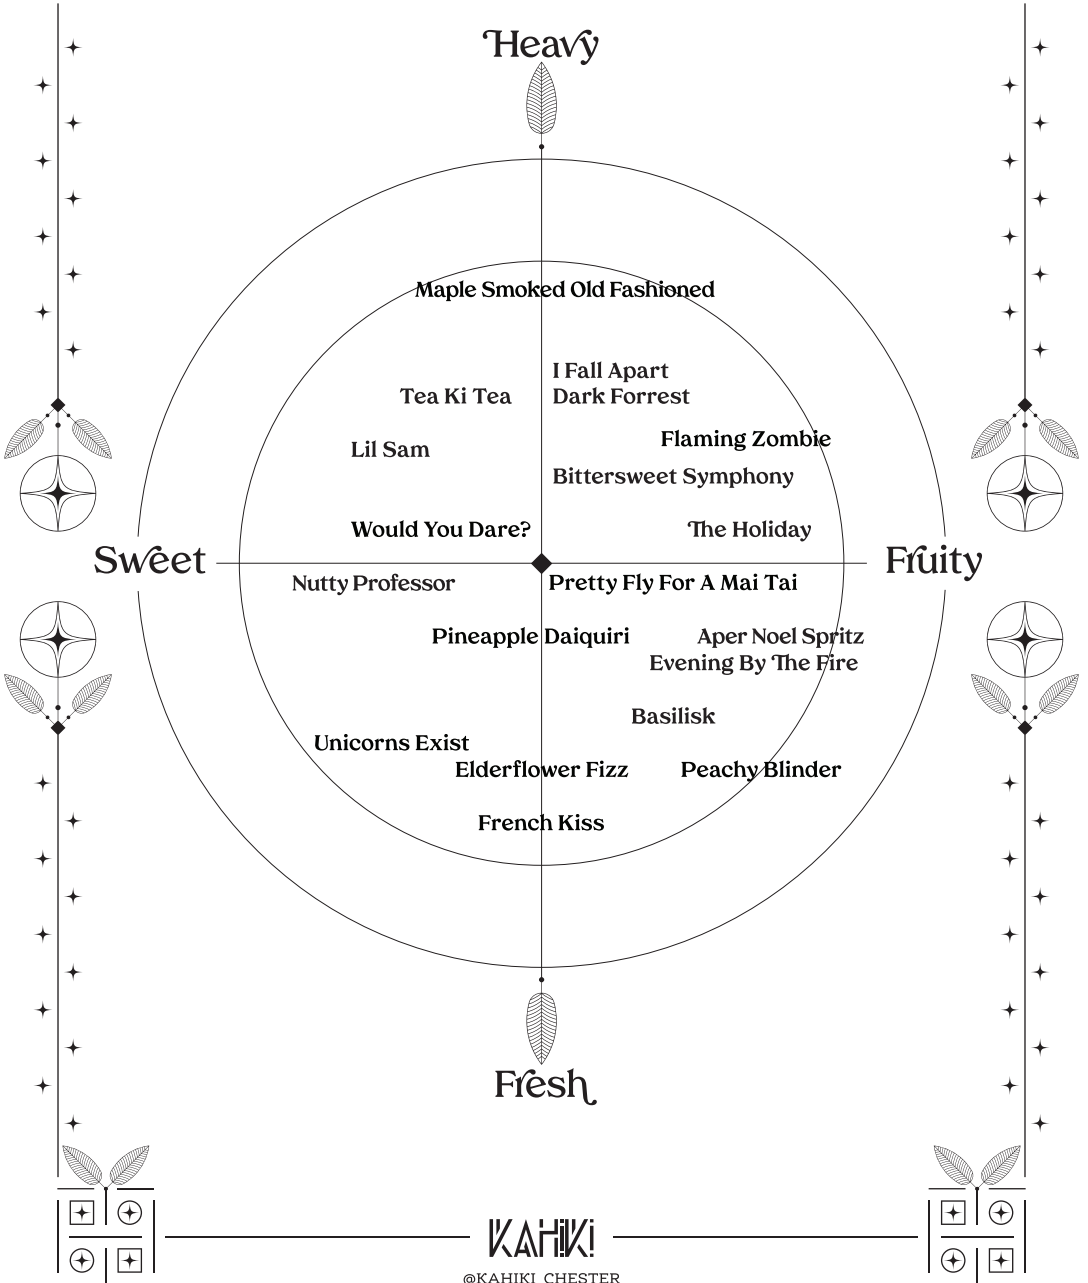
Heavy

Maple Smoked Old Fashioned

I Fall Apart
Dark Forrest

Tea Ki Tea

Flaming Zombie

Lil Sam

Bittersweet Symphony

Would You Dare?

The Holiday

Sweet

Fruity

Nutty Professor

Pretty Fly For A Mai Tai

Pineapple Daiquiri

Aper Noel Spritz
Evening By The Fire

Basilisk

Unicorns Exist

Elderflower Fizz

Peachy Blinder

French Kiss

Fresh

KAHIKI
@KAHIKI_CHESTER